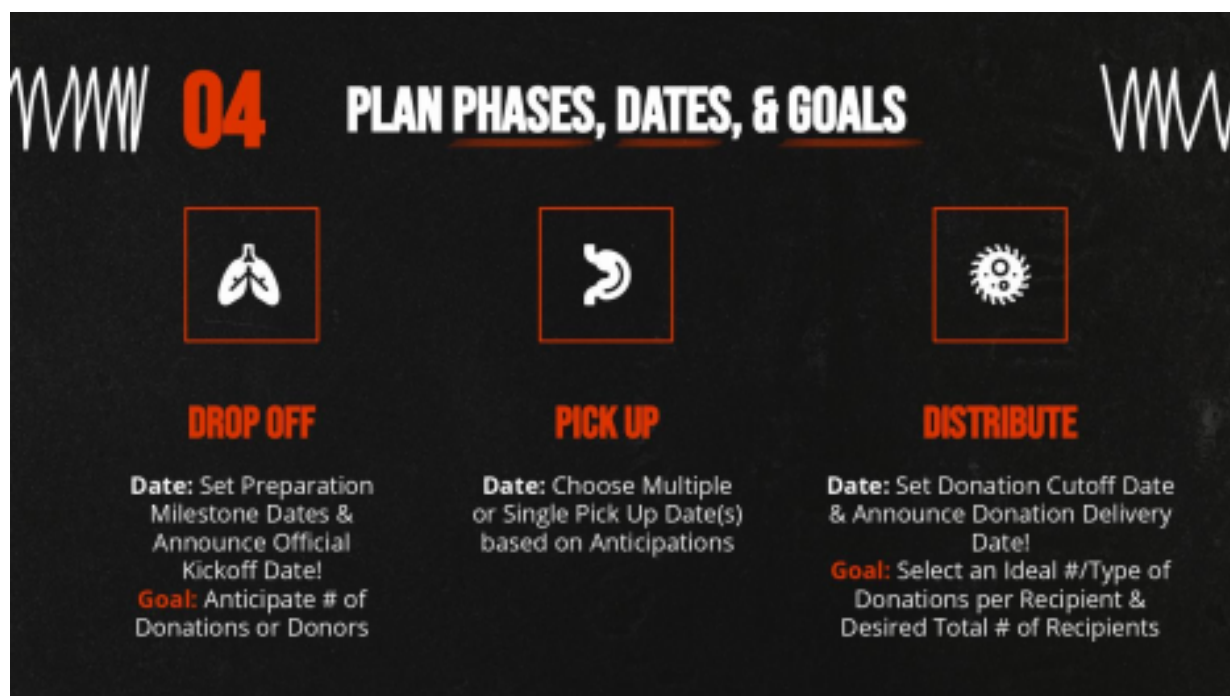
04 PLAN PHASES, DATES, & GOALS

DROP OFF

Date: Set Preparation Milestone Dates & Announce Official Kickoff Date!
Goal: Anticipate # of Donations or Donors

PICK UP

Date: Choose Multiple or Single Pick Up Date(s) based on Anticipations

DISTRIBUTE

Date: Set Donation Cutoff Date & Announce Donation Delivery Date!
Goal: Select an Ideal #/Type of Donations per Recipient & Desired Total # of Recipients